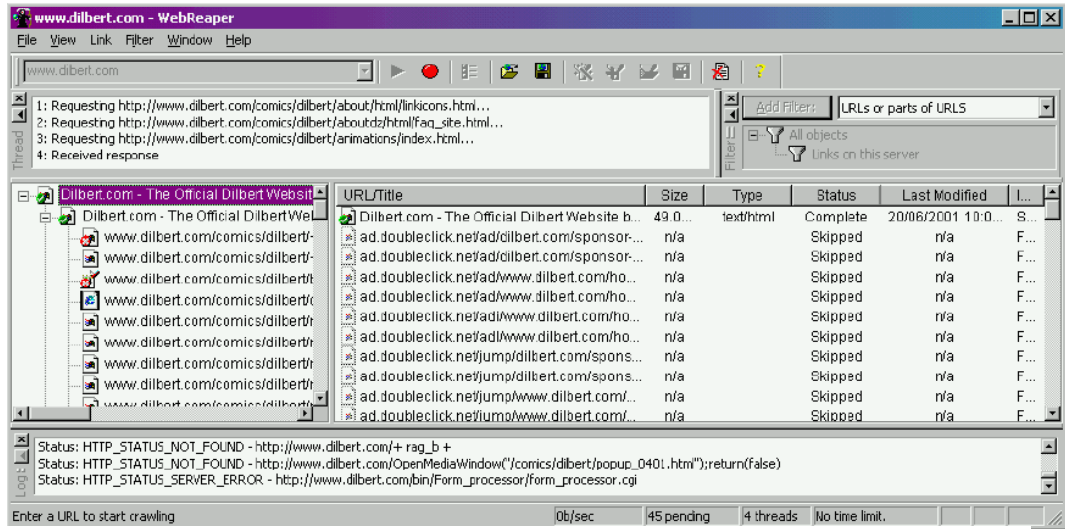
www.dilbert.com - WebReaper

File View Link Filter Window Help

www.dibert.com

Thread

1: Requesting http://www.dilbert.com/comics/dilbert/about/html/linkicons.html...
2: Requesting http://www.dilbert.com/comics/dilbert/aboutdz/html/faq_site.html...
3: Requesting http://www.dilbert.com/comics/dilbert/animations/index.html...
4: Received response

Filter

Add Filter: URLs or parts of URLS

All objects
Links on this server

Dilbert.com - The Official Dilbert Websit
Dilbert.com - The Official Dilbert We
www.dilbert.com/comics/dilbert/
www.dilbert.com/comics/dilbert/
www.dilbert.com/comics/dilbert/
www.dilbert.com/comics/dilbert/
www.dilbert.com/comics/dilbert/
www.dilbert.com/comics/dilbert/
www.dilbert.com/comics/dilbert/
www.dilbert.com/comics/dilbert/
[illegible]

| URL/Title | Size | Type | Status | Last Modified | I... |
|---|---|---|---|---|---|
| Dilbert.com - The Official Dilbert Website b... | 49.0... | text/html | Complete | 20/06/2001 10:0... | S... |
| ad.doubleclick.net/ad/cilbert.com/sponsor-... | n/a | | Skipped | n/a | F... |
| ad.doubleclick.net/ad/cilbert.com/sponsor-... | n/a | | Skipped | n/a | F... |
| ad.doubleclick.net/ad/www.dilbert.com/ho... | n/a | | Skipped | n/a | F... |
| ad.doubleclick.net/ad/www.dilbert.com/ho... | n/a | | Skipped | n/a | F... |
| ad.doubleclick.net/adl/www.dilbert.com/ho... | n/a | | Skipped | n/a | F... |
| ad.doubleclick.net/adl/www.dilbert.com/ho... | n/a | | Skipped | n/a | F... |
| ad.doubleclick.net/jump/dilbert.com/spons... | n/a | | Skipped | n/a | F... |
| ad.doubleclick.net/jump/dilbert.com/spons... | n/a | | Skipped | n/a | F... |
| ad.doubleclick.net/jump/www.dilbert.com/... | n/a | | Skipped | n/a | F... |
| ad.doubleclick.net/jump/www.dilbert.com/... | n/a | | Skipped | n/a | F... |

Log

Status: HTTP_STATUS_NOT_FOUND - http://www.dilbert.com/+ rag_b +
Status: HTTP_STATUS_NOT_FOUND - http://www.dilbert.com/OpenMediaWindow("/comics/dilbert/popup_0401.htm");return(false)
Status: HTTP_STATUS_SERVER_ERROR - http://www.dilbert.com/bin/Form_processor/form_processor.cgi

Enter a URL to start crawling | 0b/sec | 45 pending | 4 threads | No time limit.